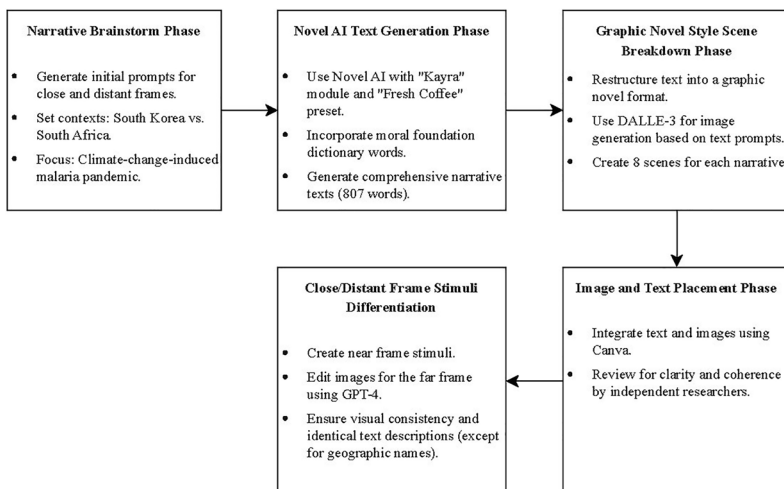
Narrative Brainstorm Phase

- Generate initial prompts for close and distant frames.
- Set contexts: South Korea vs. South Africa.
- Focus: Climate-change-induced malaria pandemic.

Novel AI Text Generation Phase

- Use Novel AI with "Kayra" module and "Fresh Coffee" preset.
- Incorporate moral foundation dictionary words.
- Generate comprehensive narrative texts (807 words).

Graphic Novel Style Scene Breakdown Phase

- Restructure text into a graphic novel format.
- Use DALLE-3 for image generation based on text prompts.
- Create 8 scenes for each narrative.

Image and Text Placement Phase

- Integrate text and images using Canva.
- Review for clarity and coherence by independent researchers.

Close/Distant Frame Stimuli Differentiation

- Create near frame stimuli.
- Edit images for the far frame using GPT-4.
- Ensure visual consistency and identical text descriptions (except for geographic names).